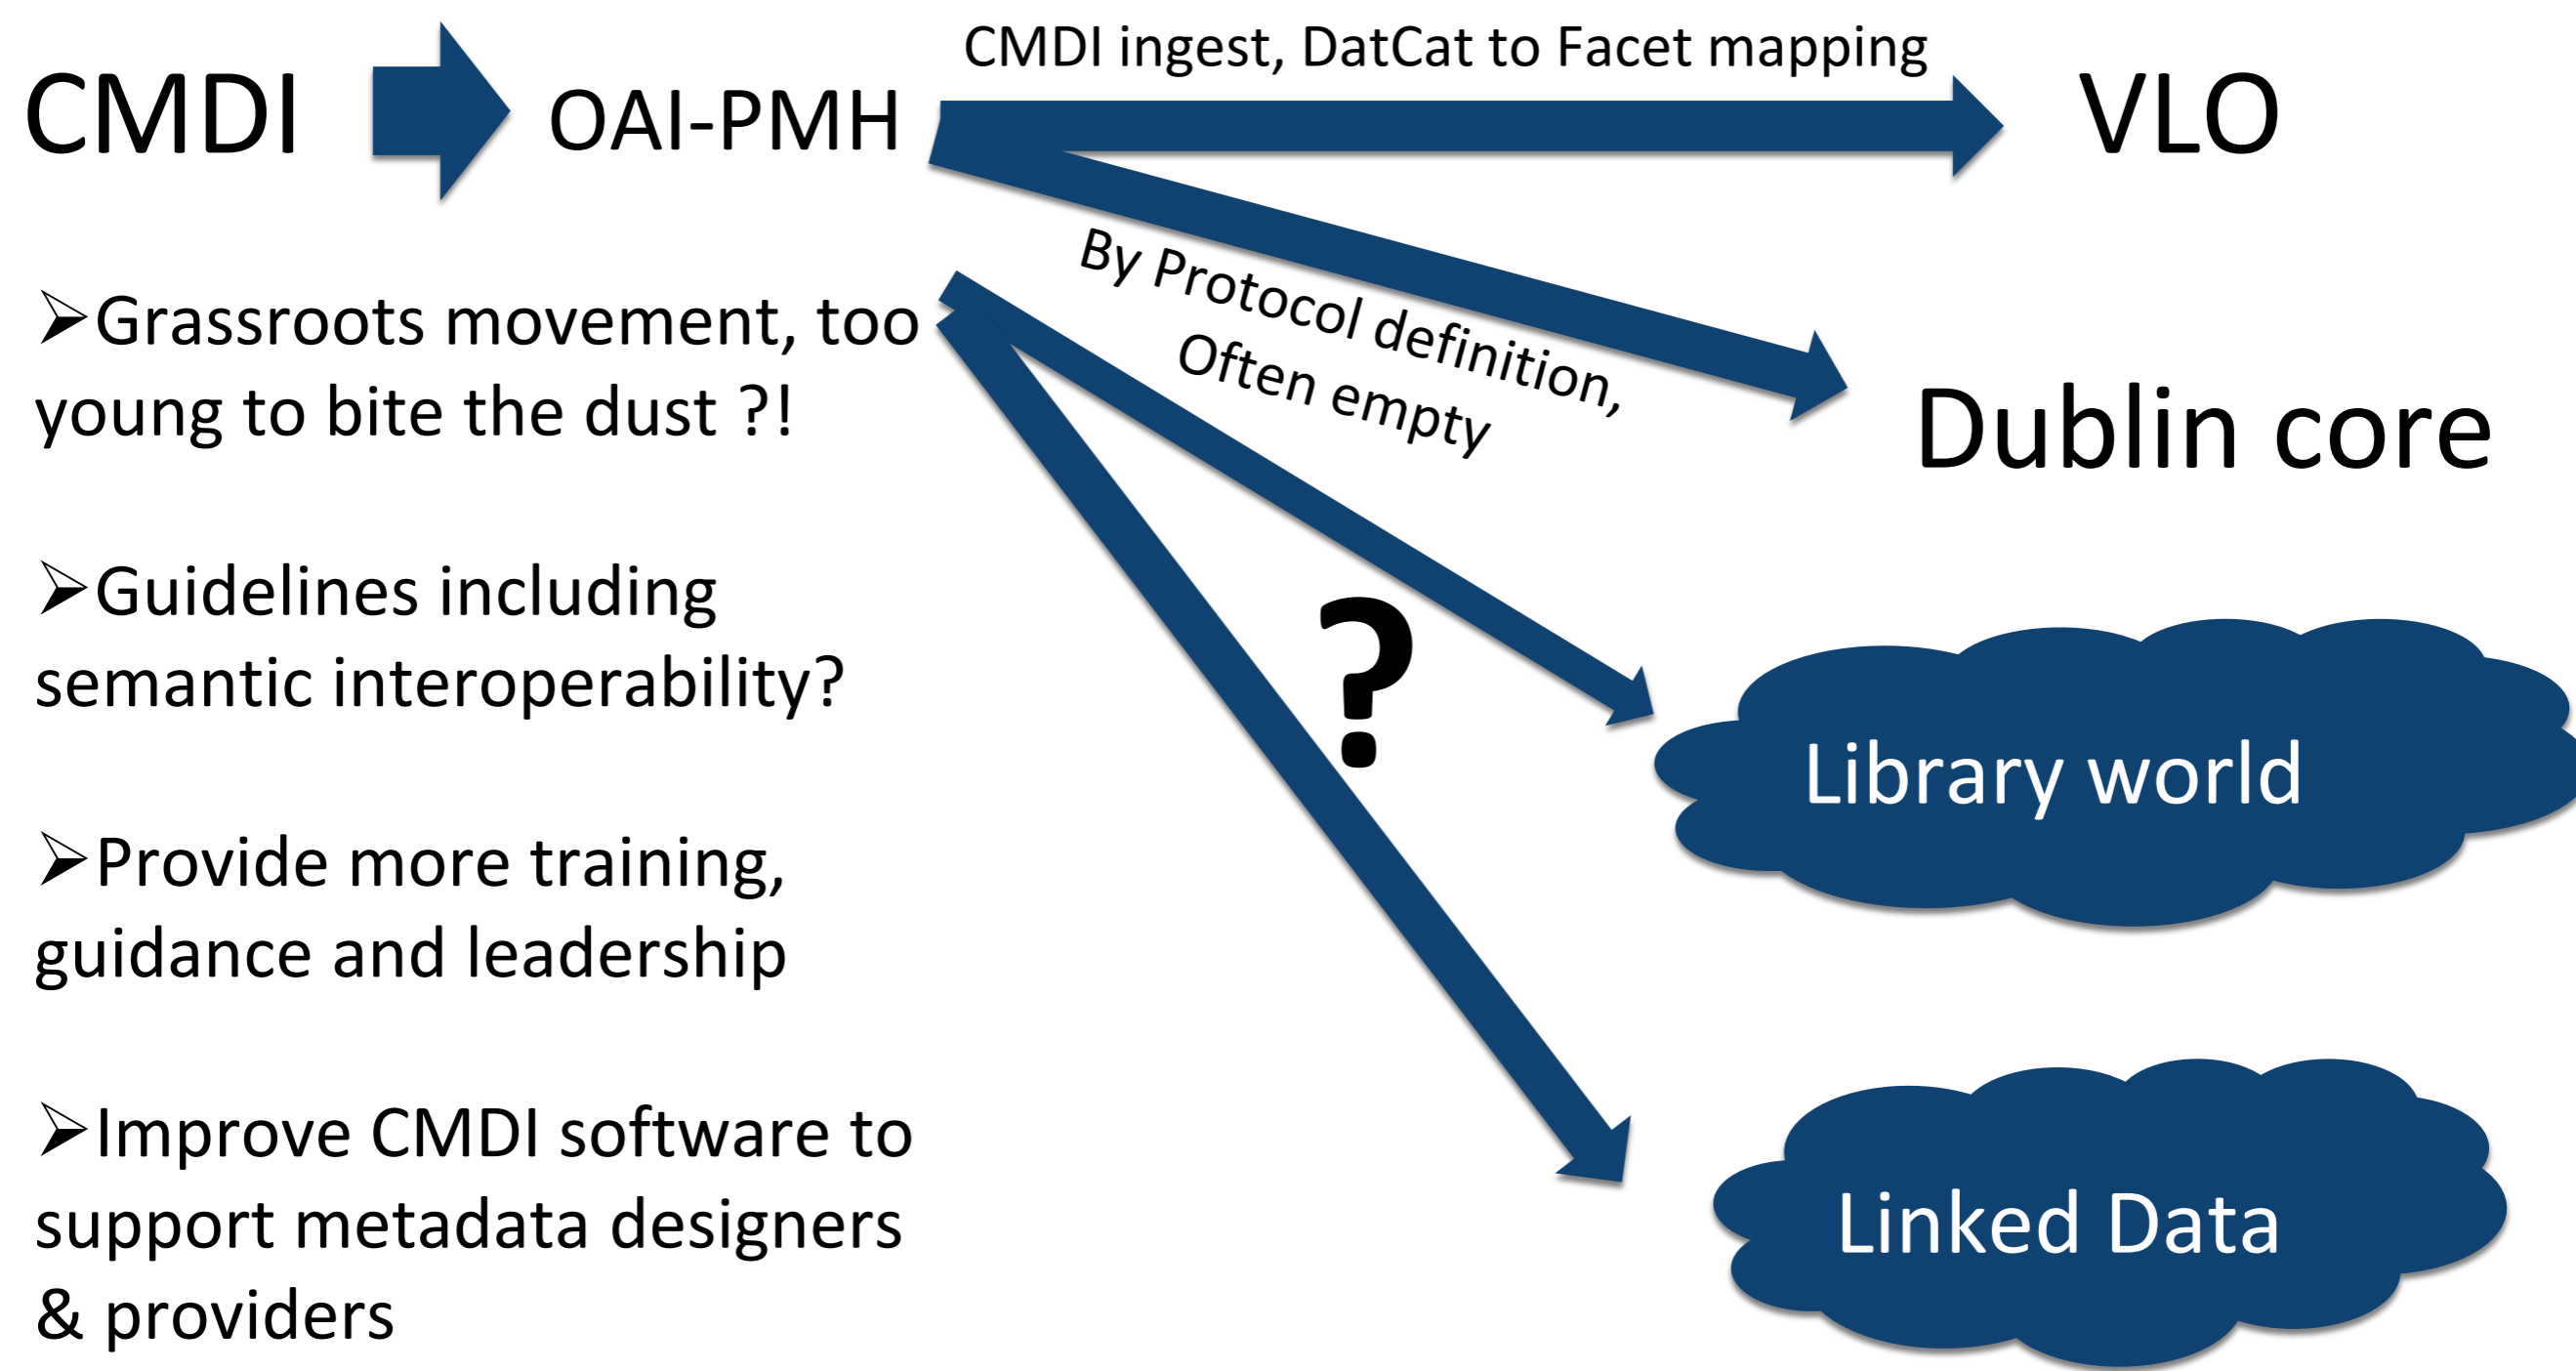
CMDI OAI-PMH CMDI ingest, DatCat to Facet mapping VLO

By Protocol definition, Often empty

Dublin core

➢Grassroots movement, too young to bite the dust ?!

➢Guidelines including semantic interoperability?

?

Library world

➢Provide more training, guidance and leadership

➢Improve CMDI software to support metadata designers & providers

Linked Data